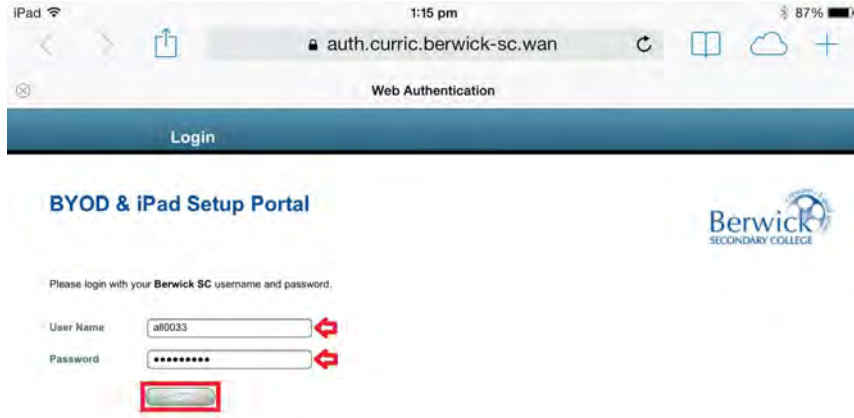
iPad 1:15 pm 87%

auth.curric.berwick-sc.wan

Web Authentication

Login

BYOD & iPad Setup Portal

Berwick SECONDARY COLLEGE

Please login with your **Berwick SC** username and password.

User Name all0033

Password ••••••••••